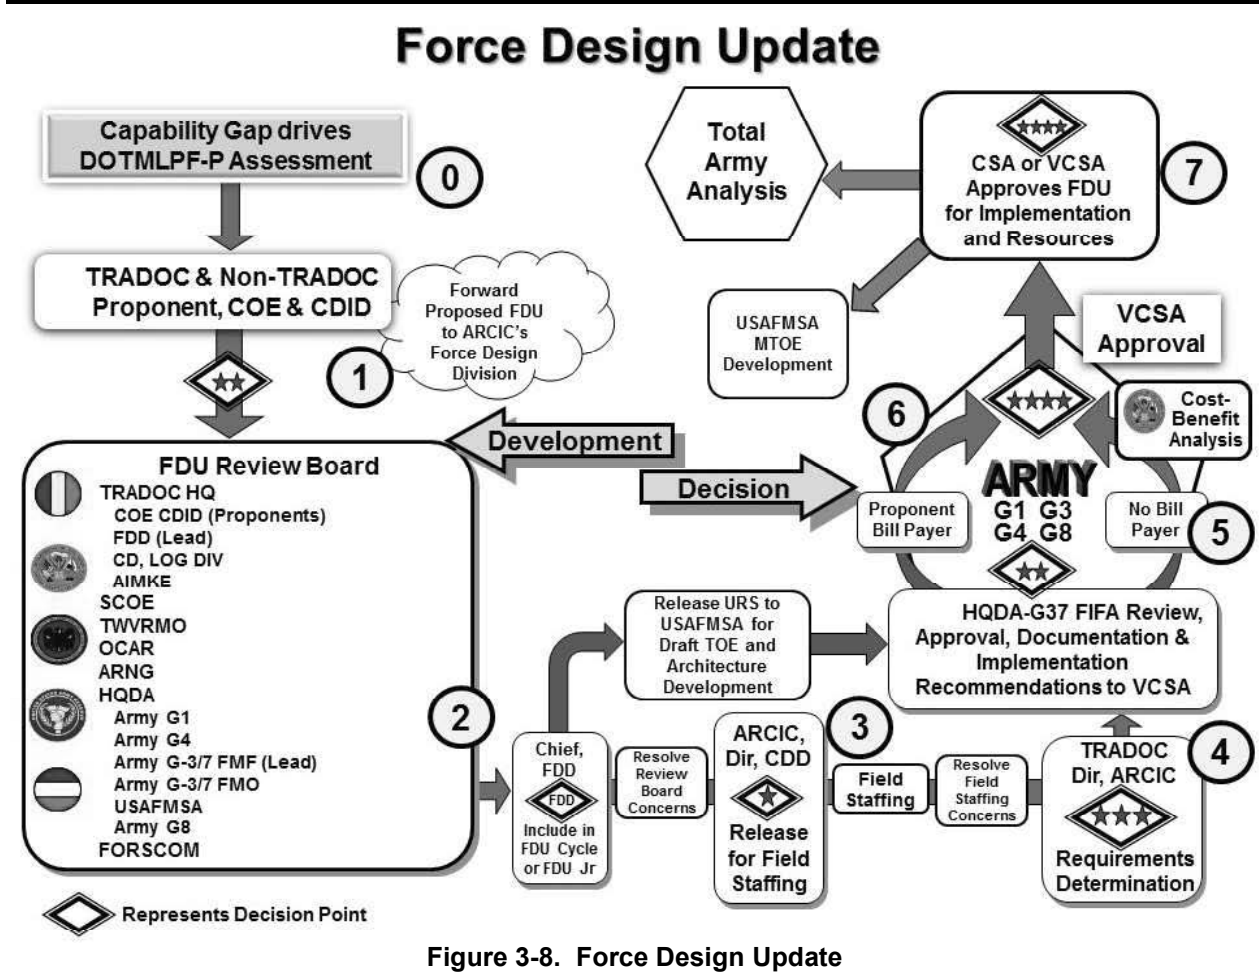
Force Design Update

Capability Gap drives DOTMLPF-P Assessment

0

TRADOC & Non-TRADOC Proponent, COE & CDID

Forward Proposed FDU to ARCIC's Force Design Division

1

FDU Review Board
TRADOC HQ
COE CDID (Proponents)
FDD (Lead)
CD, LOG DIV
AIMKE
SCOE
TWVRMO
OCAR
ARNG
HQDA
Army G1
Army G4
Army G-3/7 FMF (Lead)
Army G-3/7 FMO
USAFMSA
Army G8
FORSCOM

Development

Decision

2

Chief, FDD

FDD

Include in FDU Cycle or FDU Jr

Resolve Review Board Concerns

Release URS to USAFMSA for Draft TOE and Architecture Development

ARCIC, Dir, CDD

3

Release for Field Staffing

Field Staffing

Resolve Field Staffing Concerns

TRADOC Dir, ARCIC

4

Requirements Determination

HQDA-G37 FIFA Review, Approval, Documentation & Implementation Recommendations to VCSA

Proponent Bill Payer

ARMY
G1 G3
G4 G8

No Bill Payer

5

6

Cost-Benefit Analysis

VCSA Approval

USAFMSA MTOE Development

Total Army Analysis

CSA or VCSA Approves FDU for Implementation and Resources

7

Represents Decision Point

Figure 3-8. Force Design Update